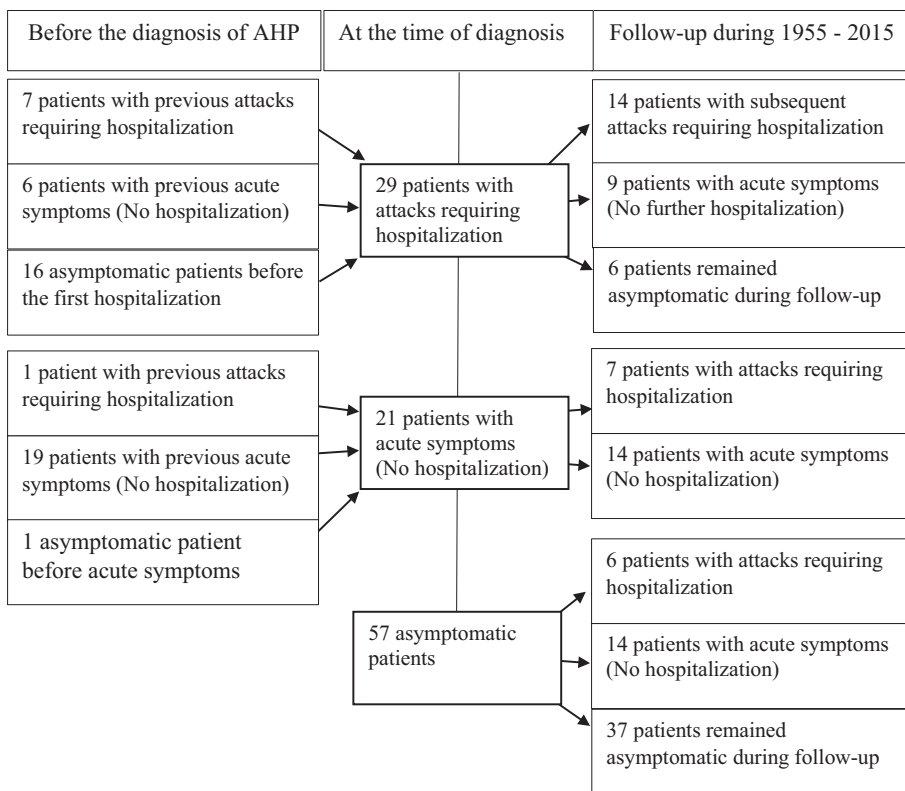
Before the diagnosis of AHP

At the time of diagnosis

Follow-up during 1955 - 2015

7 patients with previous attacks requiring hospitalization

6 patients with previous acute symptoms (No hospitalization)

16 asymptomatic patients before the first hospitalization

29 patients with attacks requiring hospitalization

14 patients with subsequent attacks requiring hospitalization

9 patients with acute symptoms (No further hospitalization)

6 patients remained asymptomatic during follow-up

1 patient with previous attacks requiring hospitalization

19 patients with previous acute symptoms (No hospitalization)

1 asymptomatic patient before acute symptoms

21 patients with acute symptoms (No hospitalization)

7 patients with attacks requiring hospitalization

14 patients with acute symptoms (No hospitalization)

57 asymptomatic patients

6 patients with attacks requiring hospitalization

14 patients with acute symptoms (No hospitalization)

37 patients remained asymptomatic during follow-up